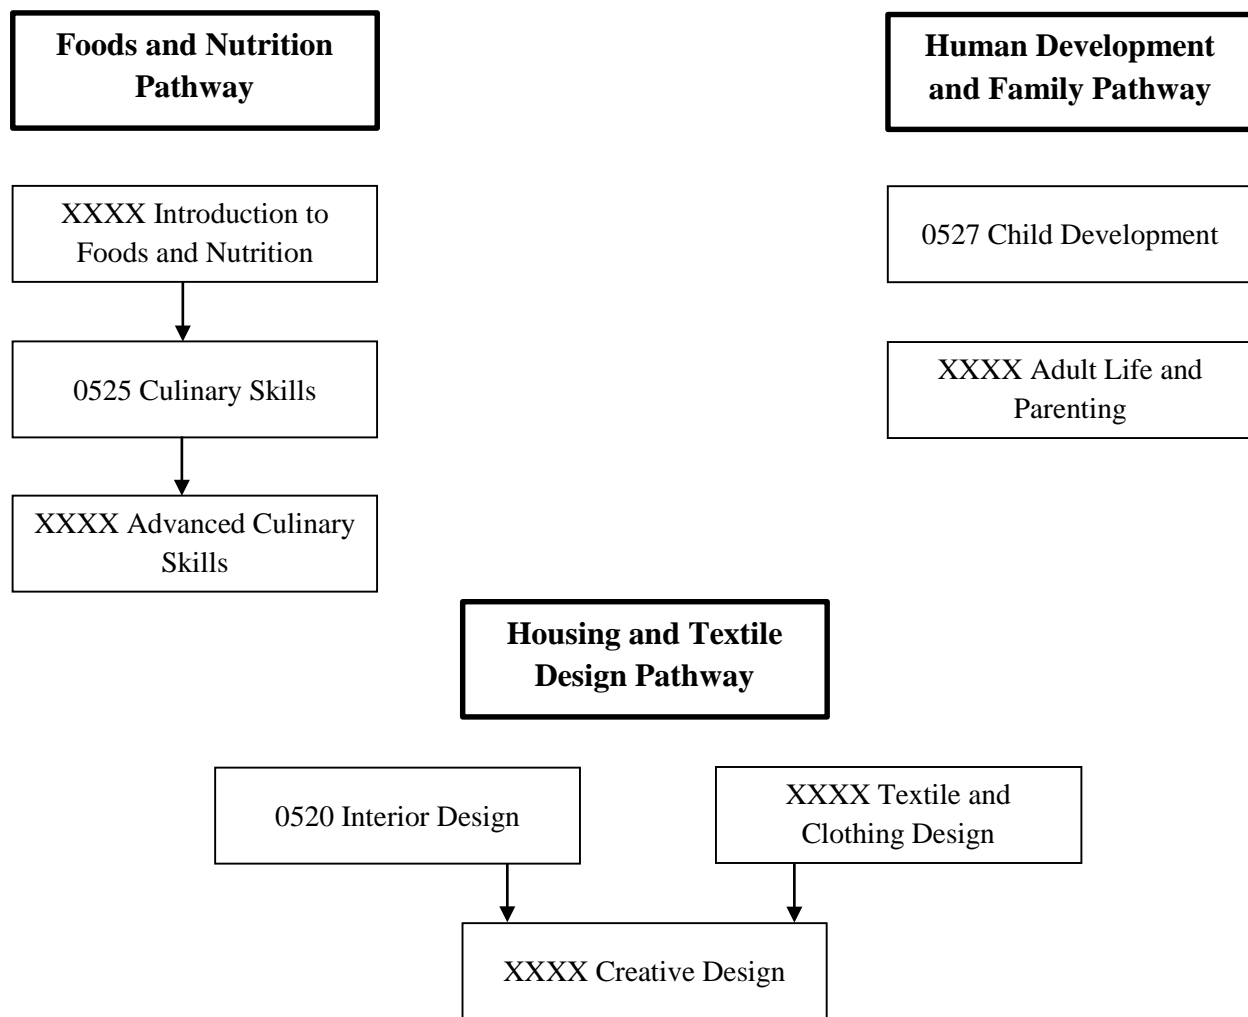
Foods and Nutrition Pathway

XXXX Introduction to Foods and Nutrition

0525 Culinary Skills

XXXX Advanced Culinary Skills

Human Development and Family Pathway

0527 Child Development

XXXX Adult Life and Parenting

Housing and Textile Design Pathway

0520 Interior Design

XXXX Textile and Clothing Design

XXXX Creative Design